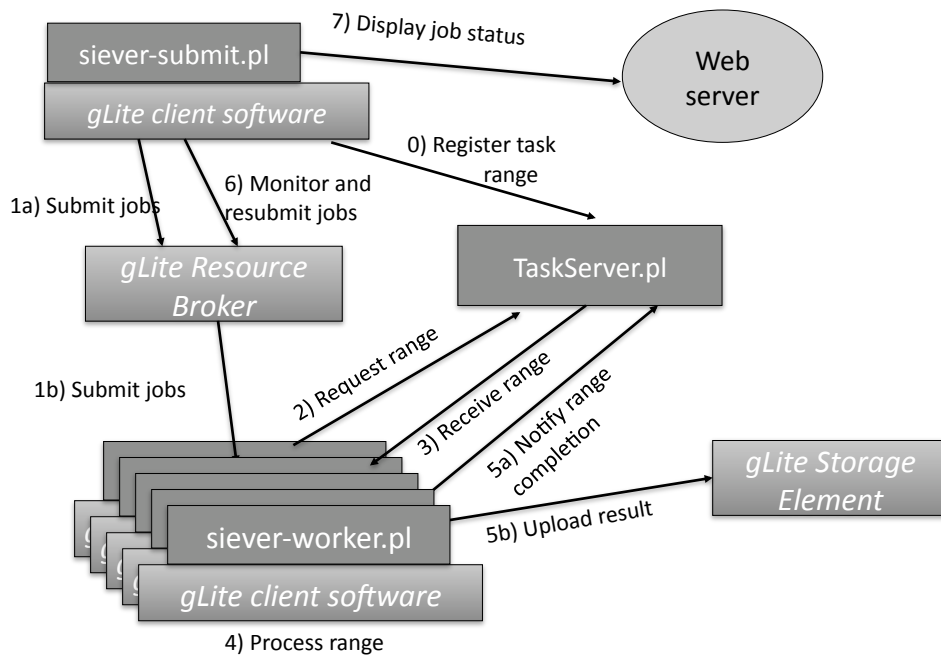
siever-submit.pl

7) Display job status

Web server

gLite client software

0) Register task range

6) Monitor and resubmit jobs

1a) Submit jobs

gLite Resource Broker

TaskServer.pl

2) Request range

3) Receive range

5a) Notify range completion

1b) Submit jobs

gLite Storage Element

5b) Upload result

siever-worker.pl

gLite client software

4) Process range